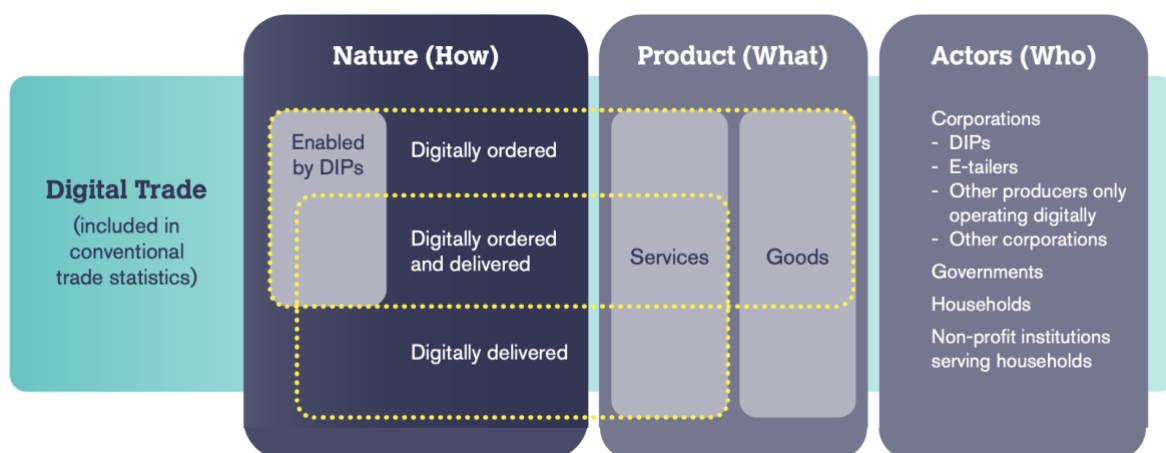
Digital Trade
(included in conventional trade statistics)

Nature (How)

Enabled by DIPs

Digitally ordered

Digitally ordered and delivered

Digitally delivered

Product (What)

Services

Goods

Actors (Who)

Corporations
- DIPs
- E-tailers
- Other producers only operating digitally
- Other corporations

Governments

Households

Non-profit institutions serving households